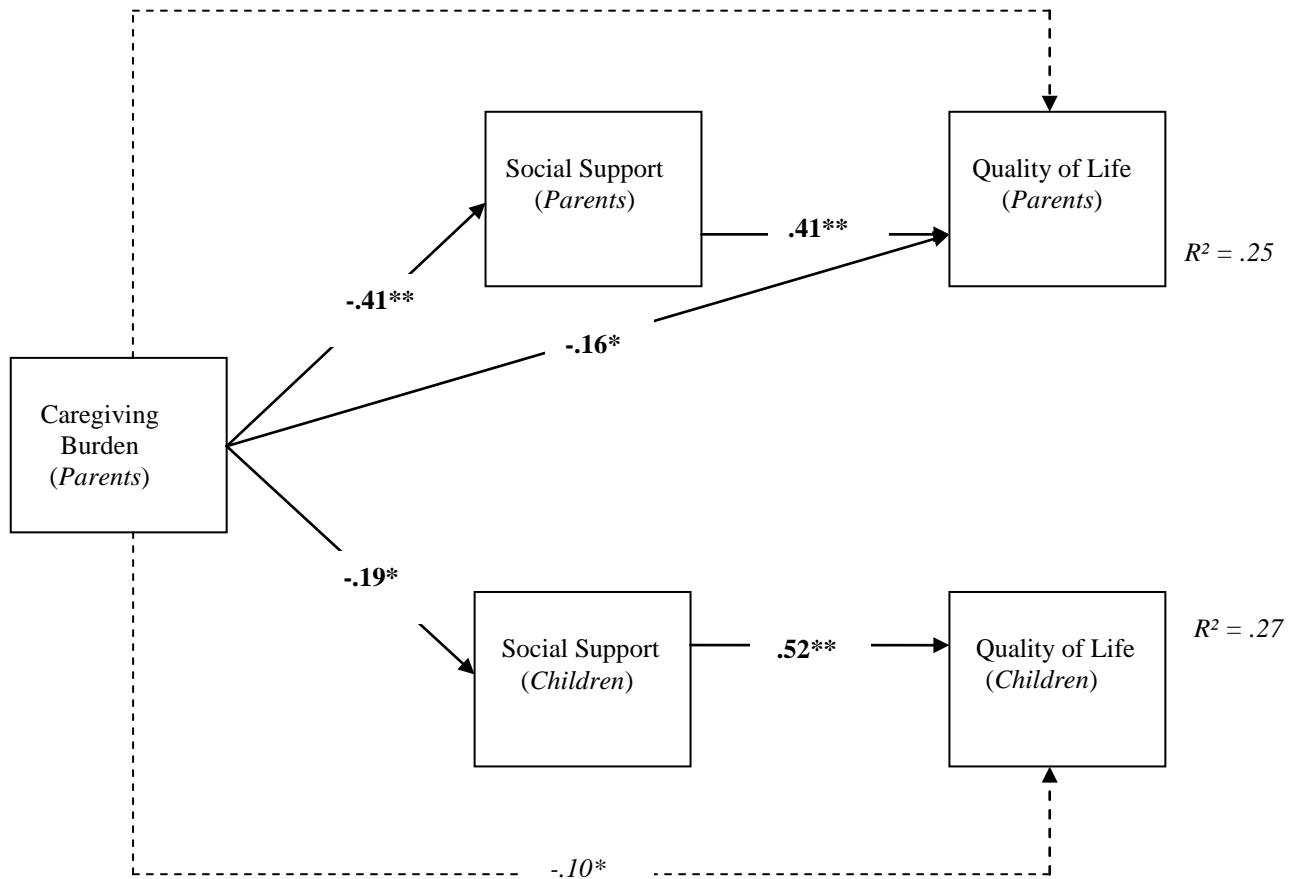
Social Support (*Parents*)

Quality of Life (*Parents*)

.41**

$R^2 = .25$

-.41**

-.16*

Caregiving Burden (*Parents*)

-.19*

$R^2 = .27$

Social Support (*Children*)

.52**

Quality of Life (*Children*)

-.10*